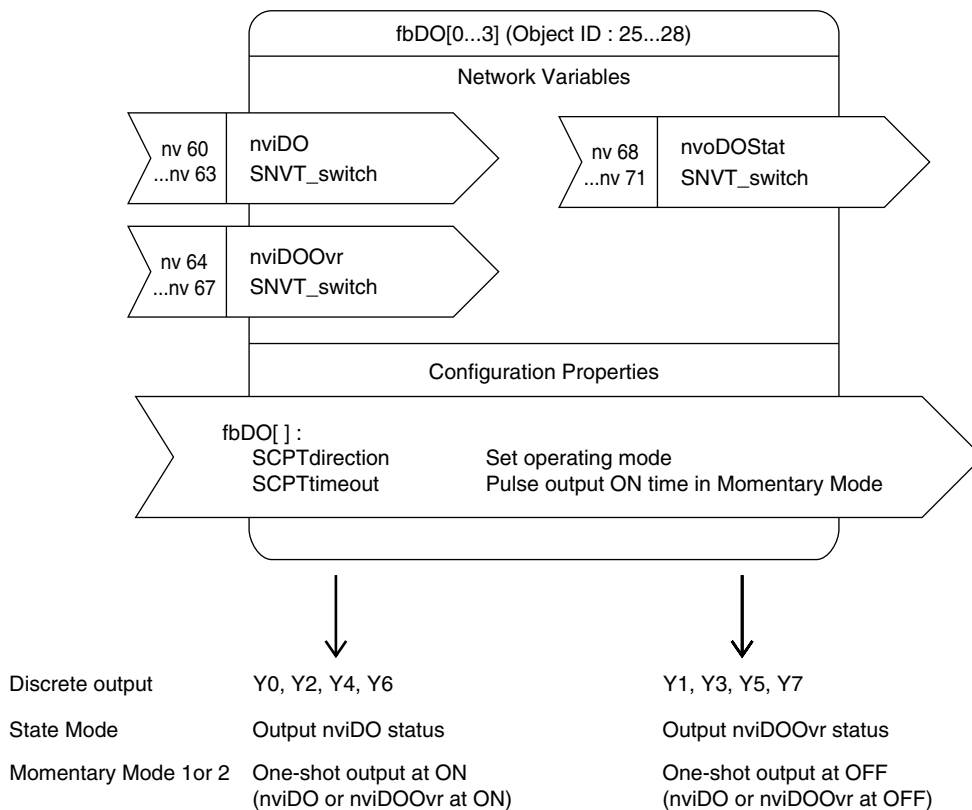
fbDO[0...3] (Object ID : 25...28)

Network Variables

nv 60
...nv 63

nviDO
SNVT_switch

nv 68
...nv 71

nvoDOStat
SNVT_switch

nv 64
...nv 67

nviDOOvr
SNVT_switch

Configuration Properties

fbDO[ ] :
SCPTdirection Set operating mode
SCPTtimeout Pulse output ON time in Momentary Mode

Discrete output Y0, Y2, Y4, Y6 Y1, Y3, Y5, Y7

State Mode Output nviDO status Output nviDOOvr status

Momentary Mode 1or 2 One-shot output at ON (nviDO or nviDOOvr at ON) One-shot output at OFF (nviDO or nviDOOvr at OFF)